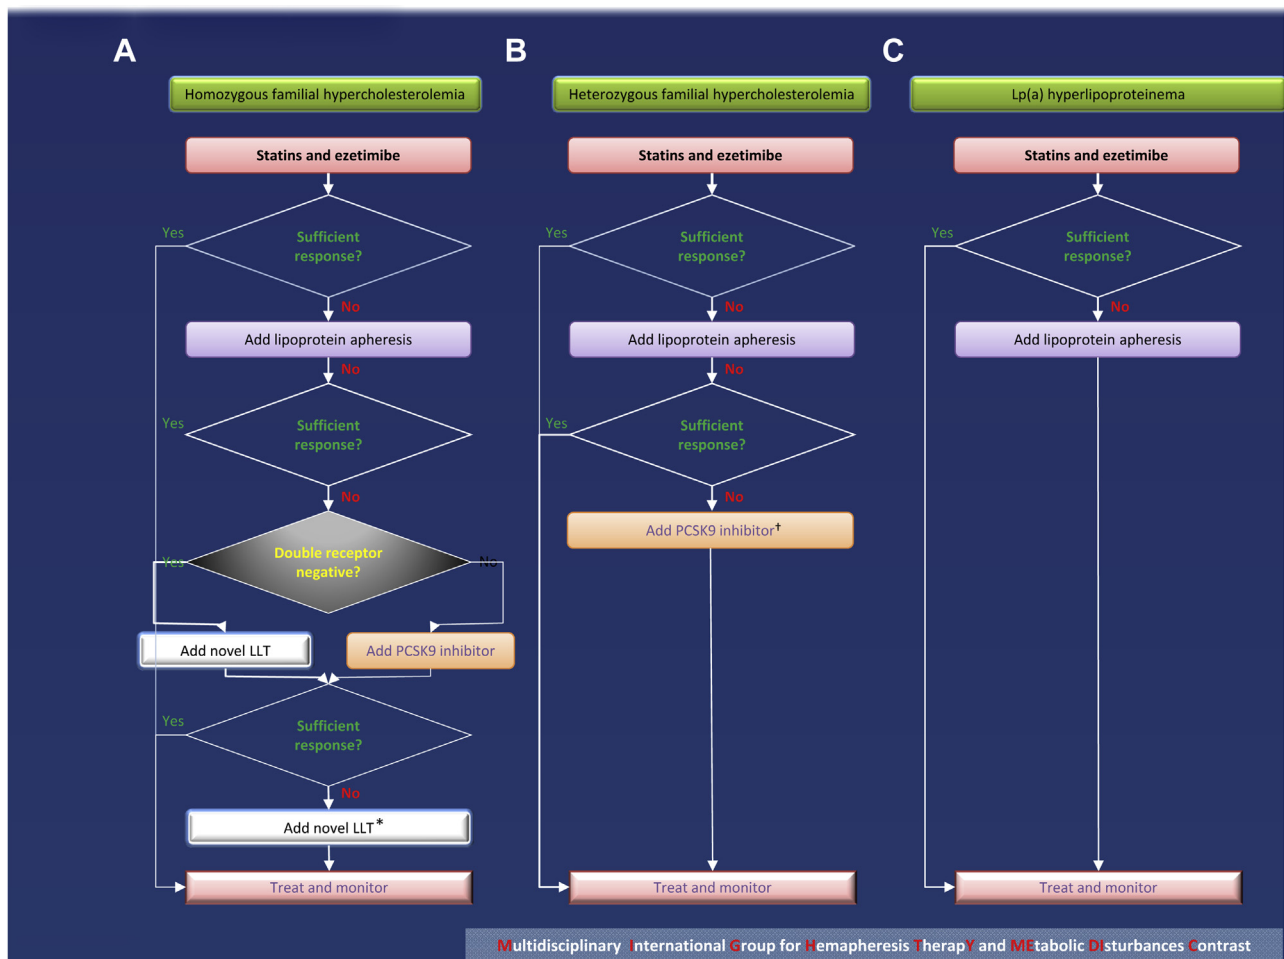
A

Homozygous familial hypercholesterolemia

Statins and ezetimibe

Yes

Sufficient response?

No

Add lipoprotein apheresis

No

Yes

Sufficient response?

No

Yes

Double receptor negative?

No

Add novel LLT

Add PCSK9 inhibitor

Yes

Sufficient response?

No

Add novel LLT*

Treat and monitor

B

Heterozygous familial hypercholesterolemia

Statins and ezetimibe

Yes

Sufficient response?

No

Add lipoprotein apheresis

No

Yes

Sufficient response?

No

Add PCSK9 inhibitor†

Treat and monitor

C

Lp(a) hyperlipoproteinema

Statins and ezetimibe

Yes

Sufficient response?

No

Add lipoprotein apheresis

Treat and monitor

Multidisciplinary International Group for Hemapheresis TherapY and MEtabolic DIsturbances Contrast